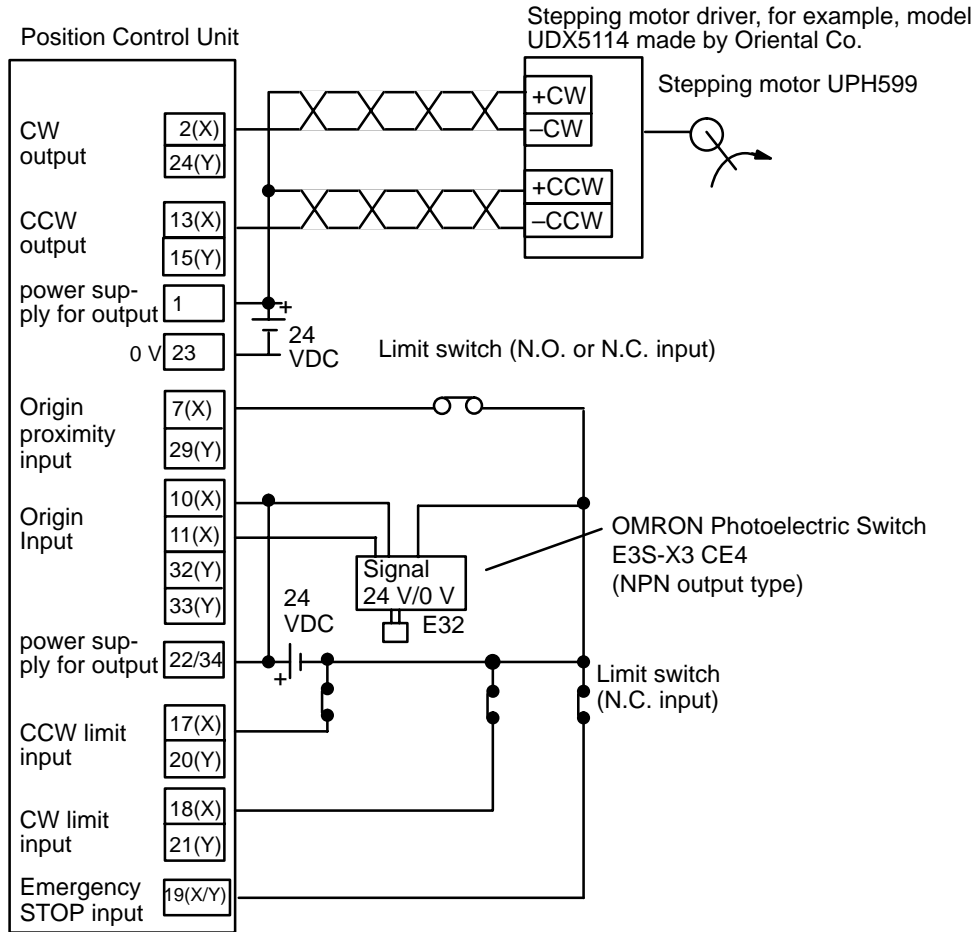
Position Control Unit

Stepping motor driver, for example, model UDX5114 made by Oriental Co.

Stepping motor UPH599

CW output
2(X)
24(Y)

CCW output
13(X)
15(Y)

power supply for output
1

0 V
23

+CW
–CW
+CCW
–CCW

+
24 VDC

Limit switch (N.O. or N.C. input)

Origin proximity input
7(X)
29(Y)

Origin Input
10(X)
11(X)
32(Y)
33(Y)

Signal
24 V/0 V
E32

OMRON Photoelectric Switch E3S-X3 CE4 (NPN output type)

24 VDC

power supply for output
22/34

+

Limit switch (N.C. input)

CCW limit input
17(X)
20(Y)

CW limit input
18(X)
21(Y)

Emergency STOP input
19(X/Y)